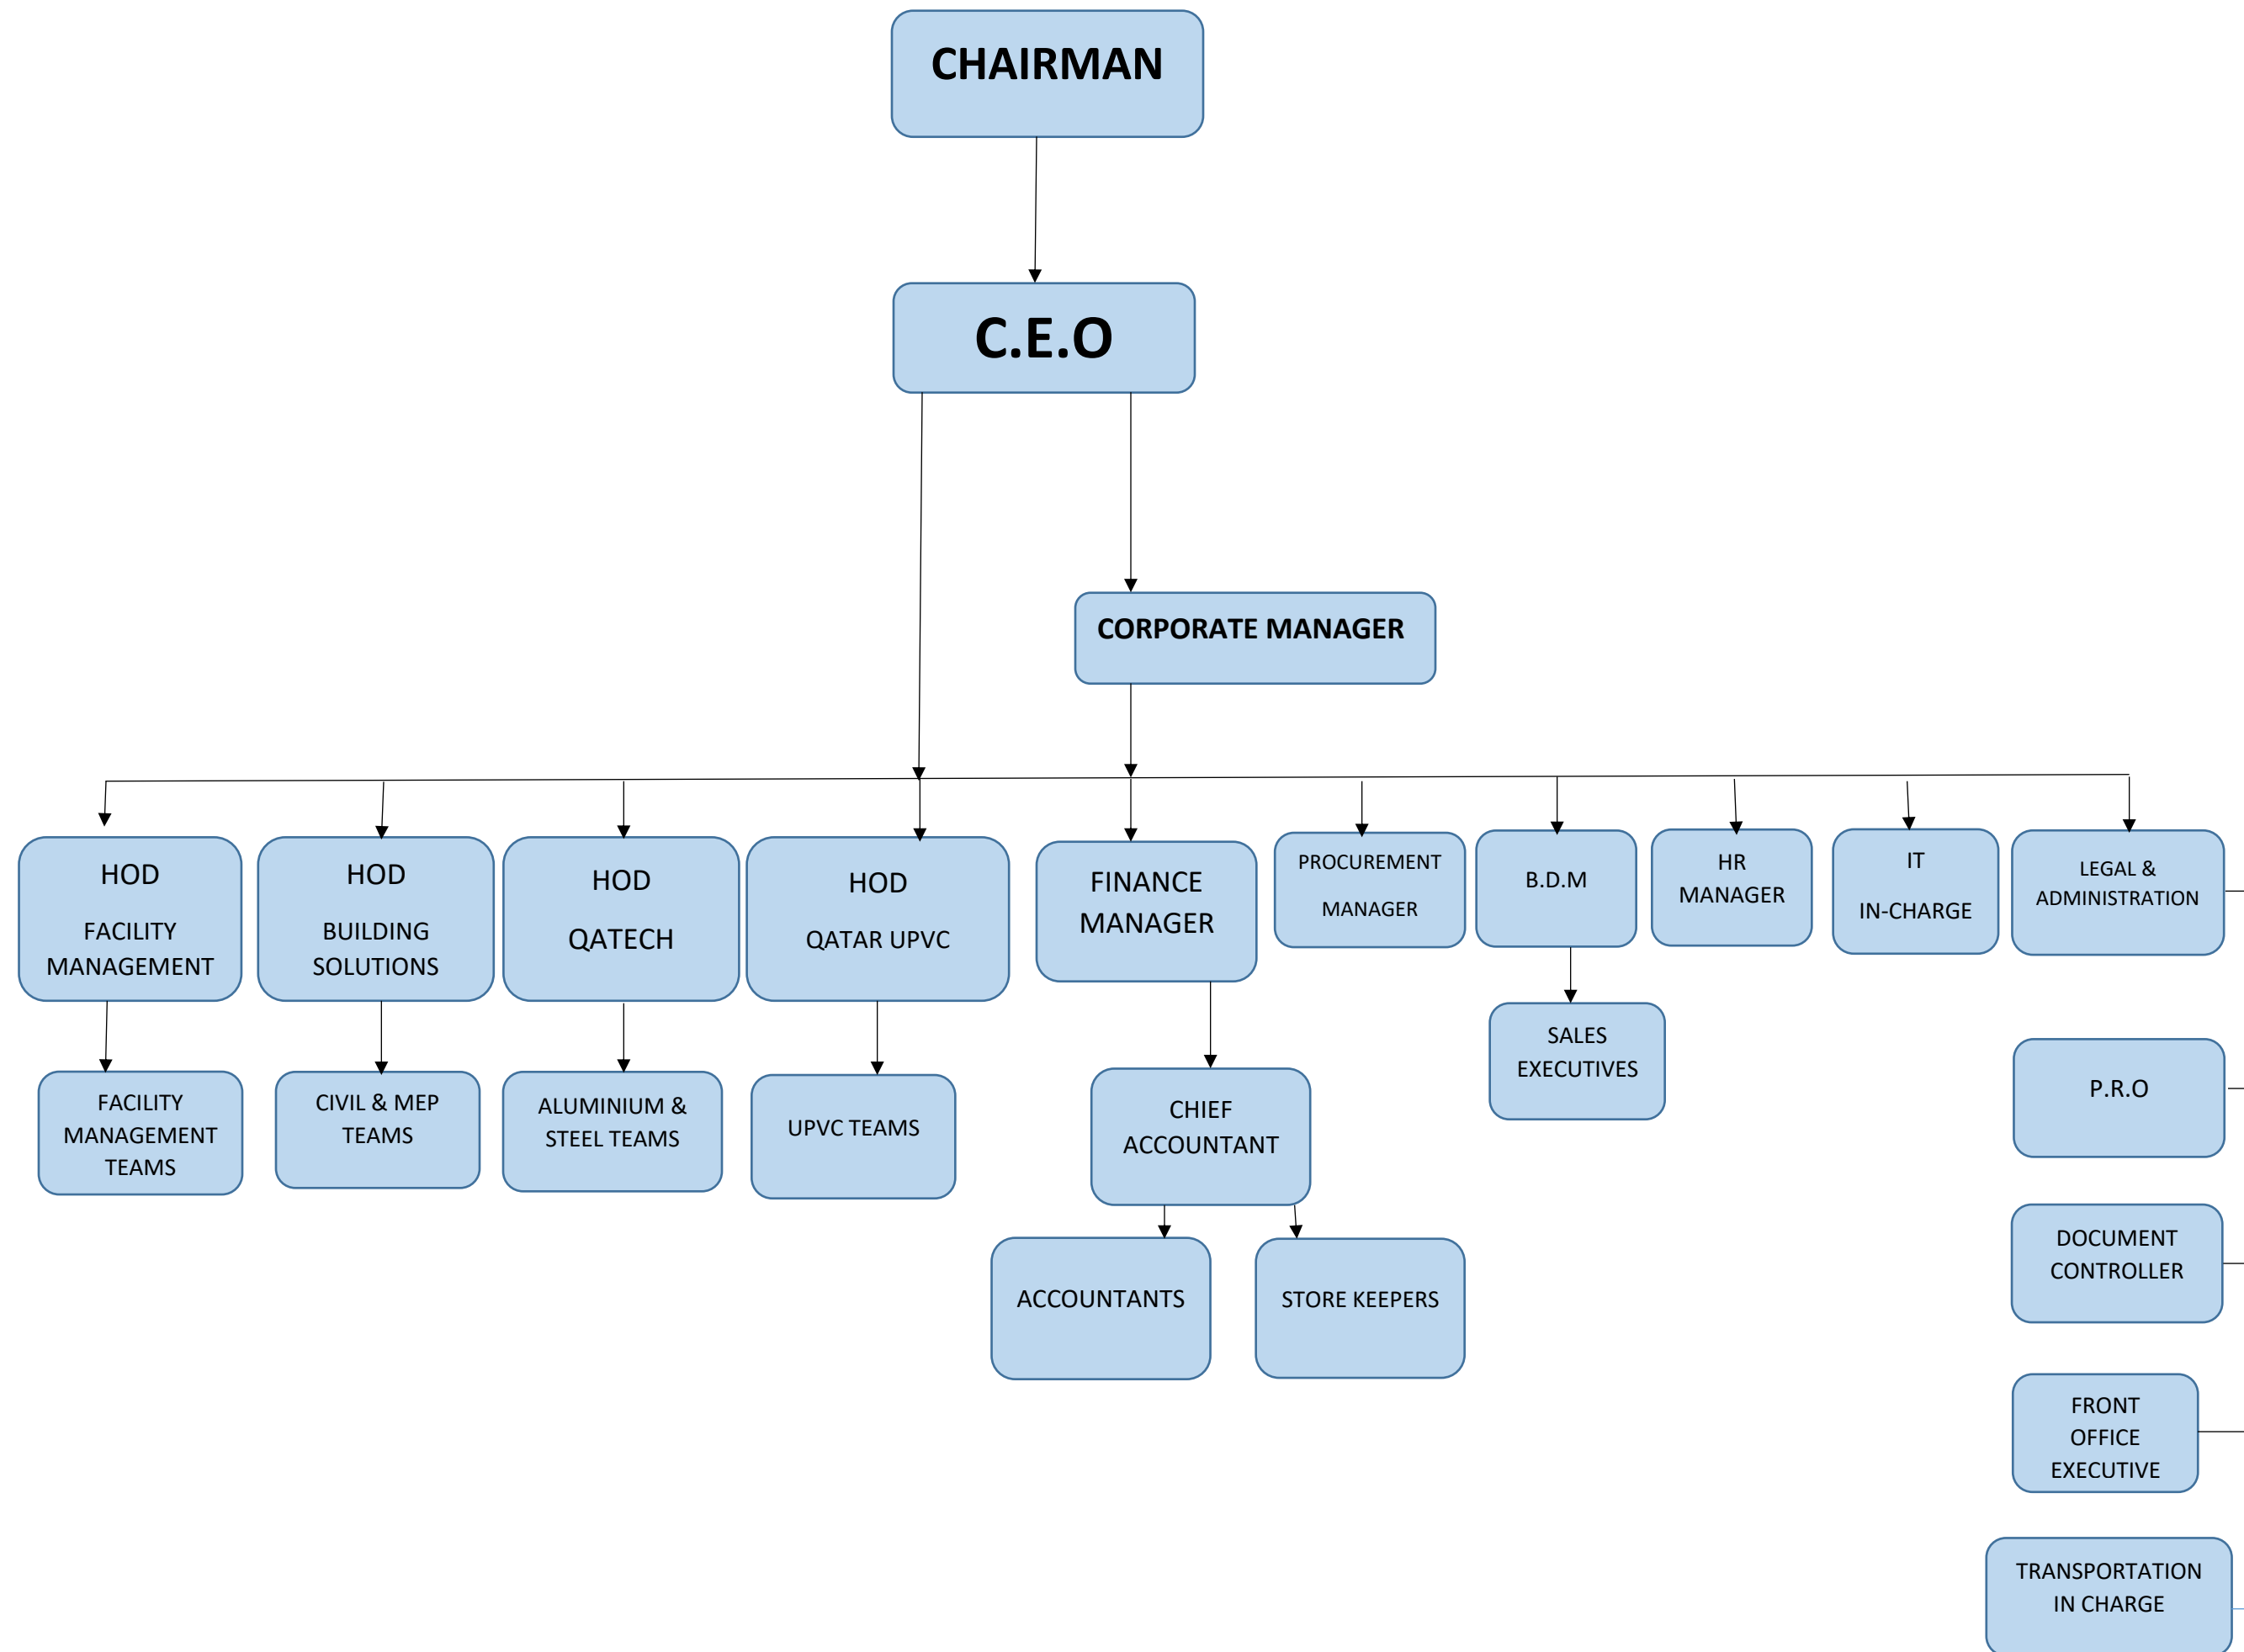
CHAIRMAN

C.E.O

CORPORATE MANAGER

HOD
FACILITY MANAGEMENT

HOD
BUILDING SOLUTIONS

HOD
QATECH

HOD
QATAR UPVC

FINANCE MANAGER

PROCUREMENT MANAGER

B.D.M

HR MANAGER

IT
IN-CHARGE

LEGAL & ADMINISTRATION

FACILITY MANAGEMENT TEAMS

CIVIL & MEP TEAMS

ALUMINIUM & STEEL TEAMS

UPVC TEAMS

CHIEF ACCOUNTANT

SALES EXECUTIVES

P.R.O

ACCOUNTANTS

STORE KEEPERS

DOCUMENT CONTROLLER

FRONT OFFICE EXECUTIVE

TRANSPORTATION IN CHARGE